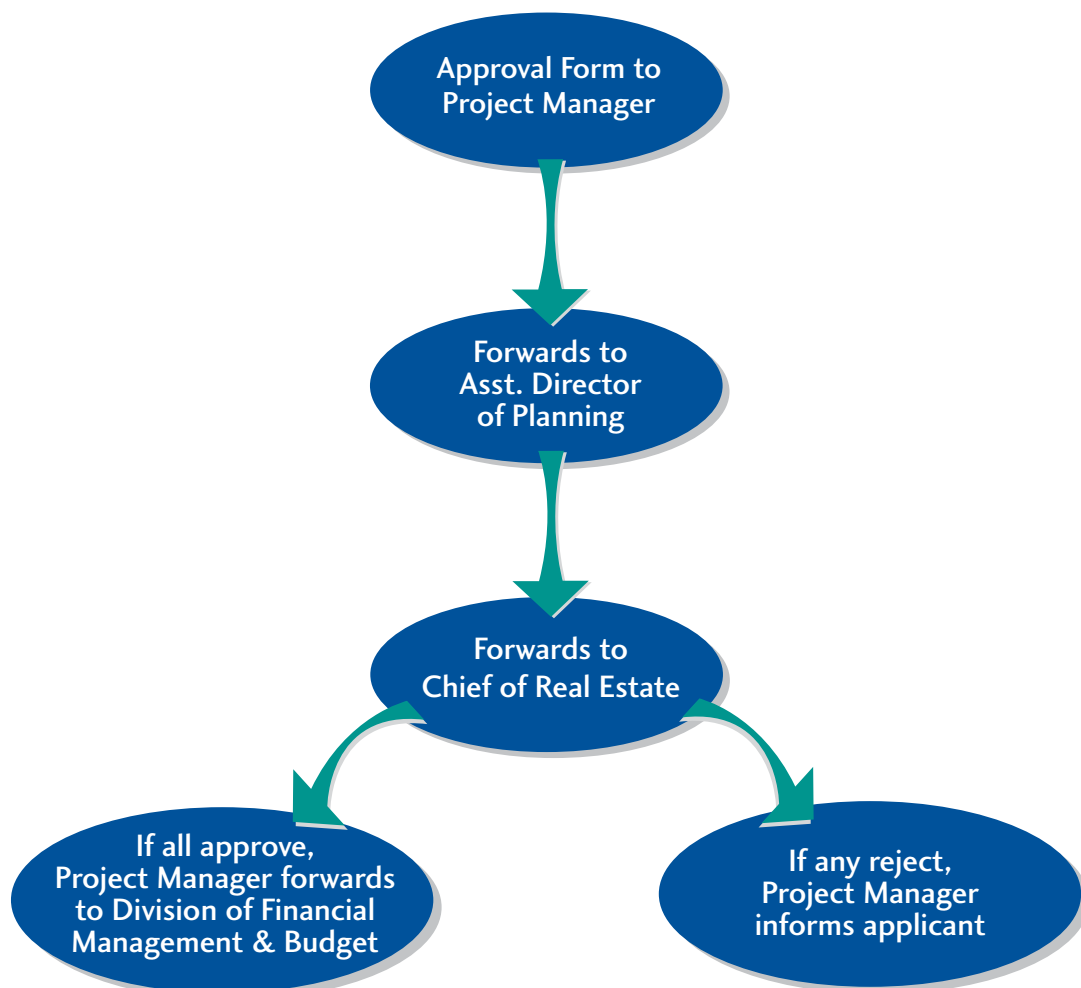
Approval Form to Project Manager

Forwards to Asst. Director of Planning

Forwards to Chief of Real Estate

If all approve, Project Manager forwards to Division of Financial Management & Budget

If any reject, Project Manager informs applicant